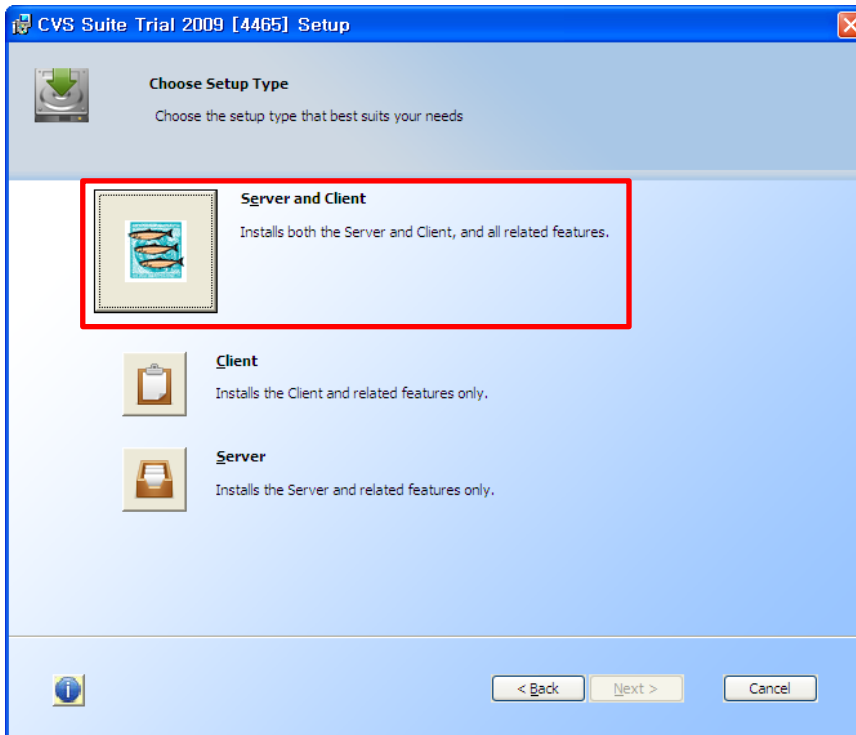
CVS Suite Trial 2009 [4465] Setup

Choose Setup Type

Choose the setup type that best suits your needs

Server and Client

Installs both the Server and Client, and all related features.

Client

Installs the Client and related features only.

Server

Installs the Server and related features only.

< Back

Next >

Cancel